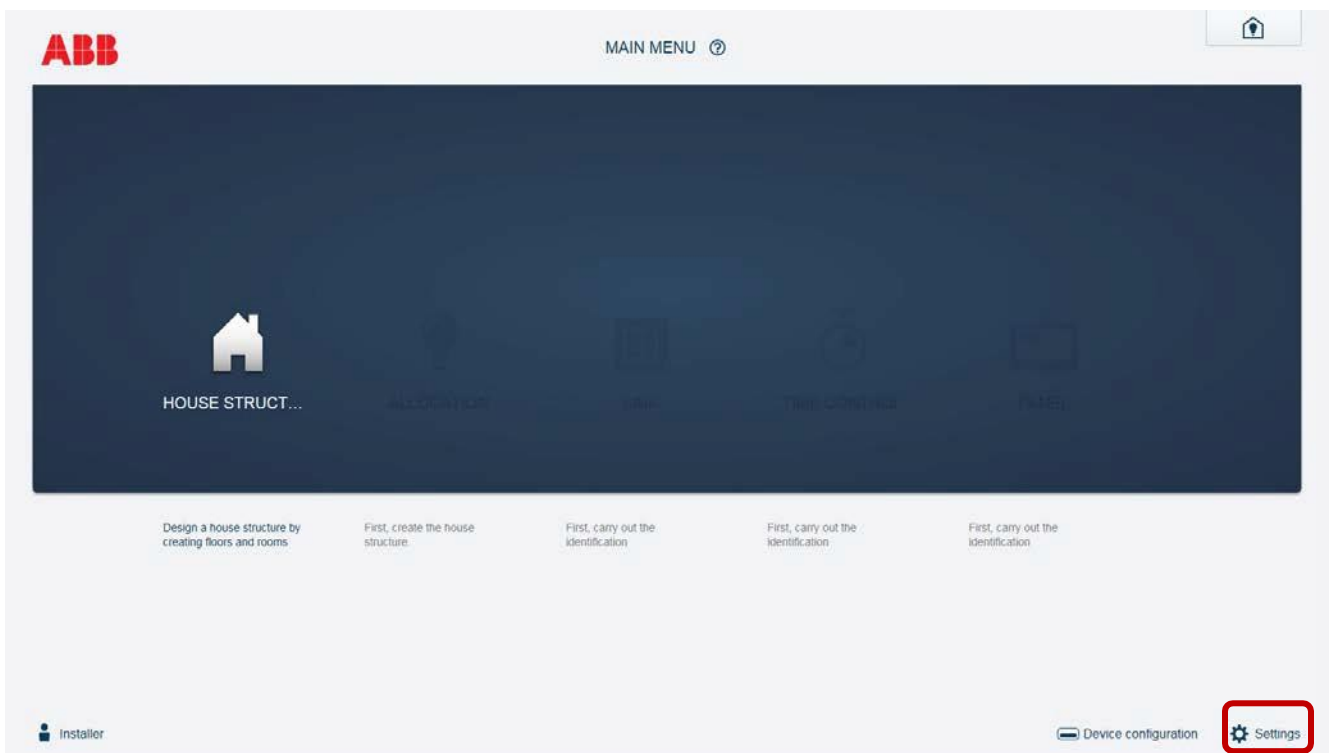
ABB

MAIN MENU

HOUSE STRUCT...

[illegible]

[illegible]

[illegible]

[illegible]

Design a house structure by creating floors and rooms

First, create the house structure

First, carry out the identification

First, carry out the identification

First, carry out the identification

Installer

Device configuration

Settings